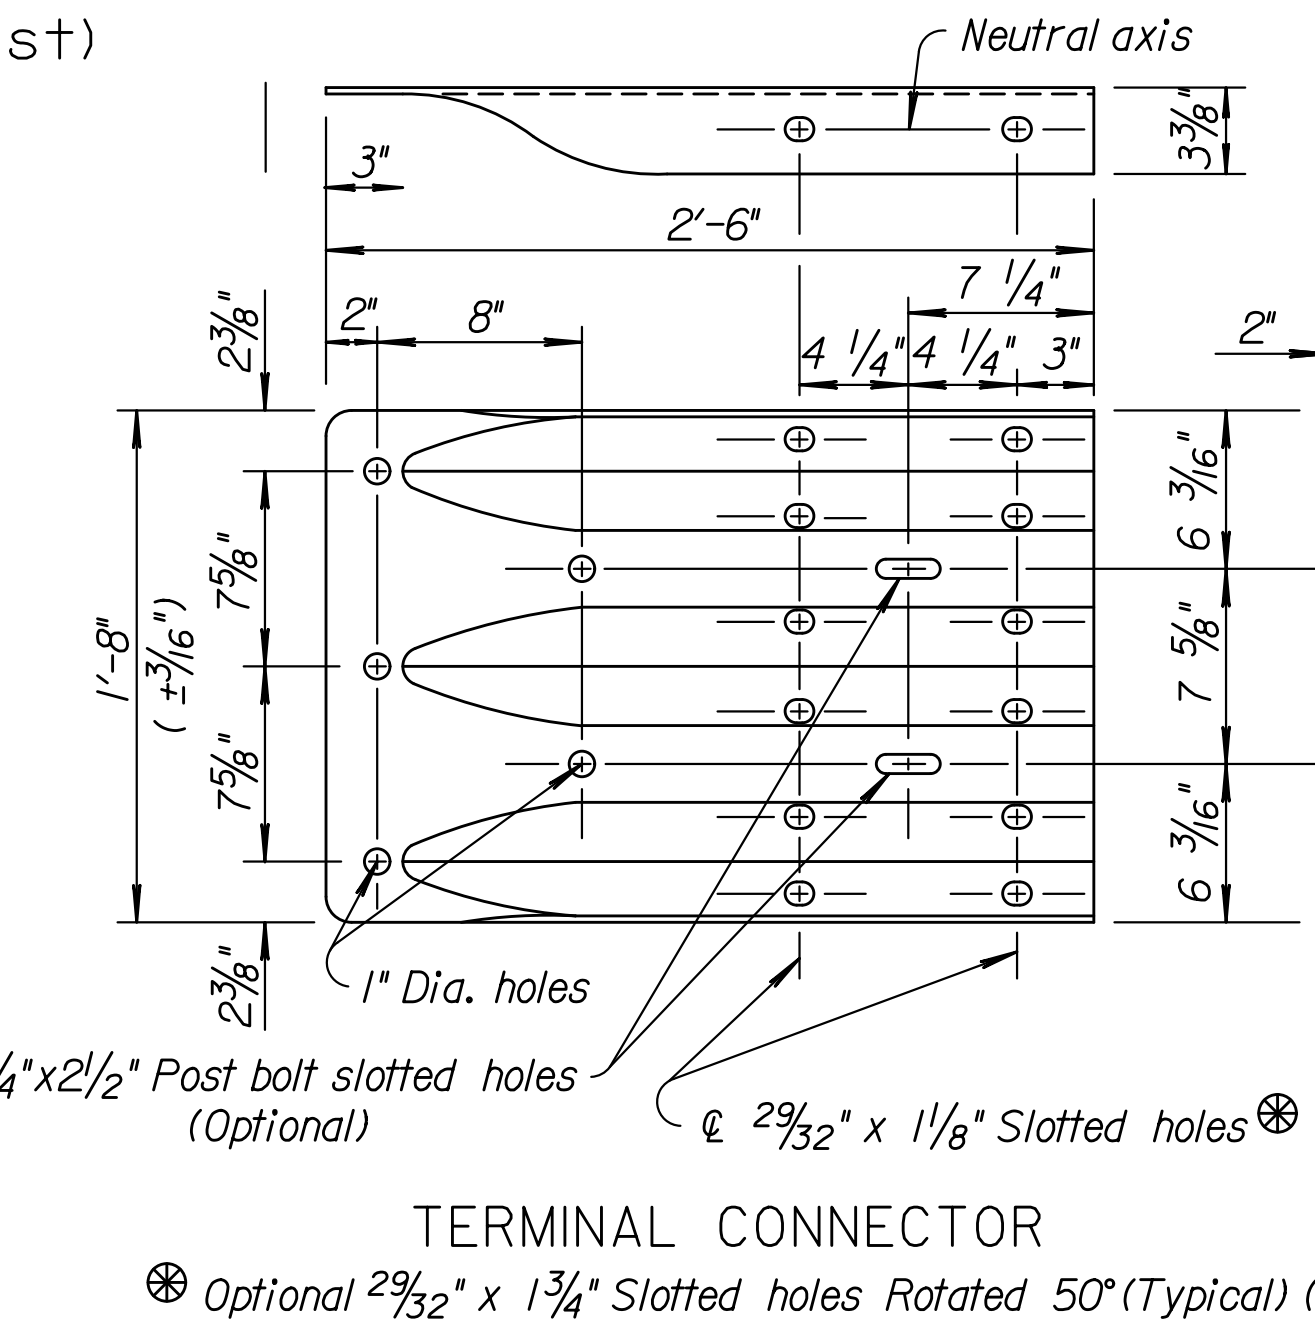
st)

Neutral axis

$3\frac{3}{8}$"

3"

2'-6"

7 $\frac{1}{4}$"

$2\frac{3}{8}$"

2"

8"

4 $\frac{1}{4}$"

4 $\frac{1}{4}$"

3"

2"

6 $\frac{3}{16}$"

$7\frac{5}{8}$"

1'-8"
( $\pm\frac{3}{16}$")

7 $\frac{5}{8}$"

$7\frac{5}{8}$"

6 $\frac{3}{16}$"

$2\frac{3}{8}$"

1" Dia. holes

$\frac{}{4}$"x$2\frac{1}{2}$" Post bolt slotted holes
(Optional)

℄ $\frac{29}{32}$" x $1\frac{1}{8}$" Slotted holes ⊛

TERMINAL CONNECTOR

⊛ Optional $\frac{29}{32}$" x $1\frac{3}{4}$" Slotted holes Rotated 50°(Typical) (